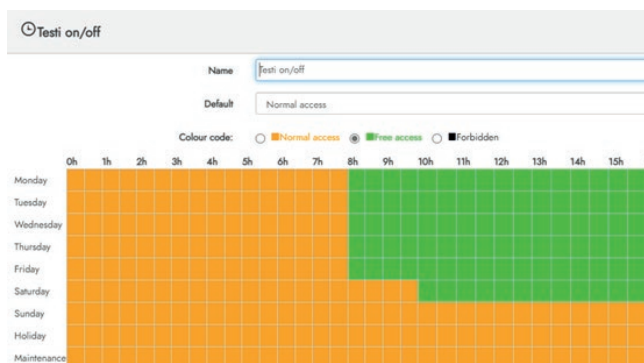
Testi on/off

Name Testi on/off

Default Normal access

Colour code: Normal access Free access Forbidden

| | 0h | 1h | 2h | 3h | 4h | 5h | 6h | 7h | 8h | 9h | 10h | 11h | 12h | 13h | 14h | 15h |
|---|---|---|---|---|---|---|---|---|---|---|---|---|---|---|---|---|
| Monday | | | | | | | | | | | | | | | | |
| Tuesday | | | | | | | | | | | | | | | | |
| Wednesday | | | | | | | | | | | | | | | | |
| Thursday | | | | | | | | | | | | | | | | |
| Friday | | | | | | | | | | | | | | | | |
| Saturday | | | | | | | | | | | | | | | | |
| Sunday | | | | | | | | | | | | | | | | |
| Holiday | | | | | | | | | | | | | | | | |
| Maintenance | | | | | | | | | | | | | | | | |